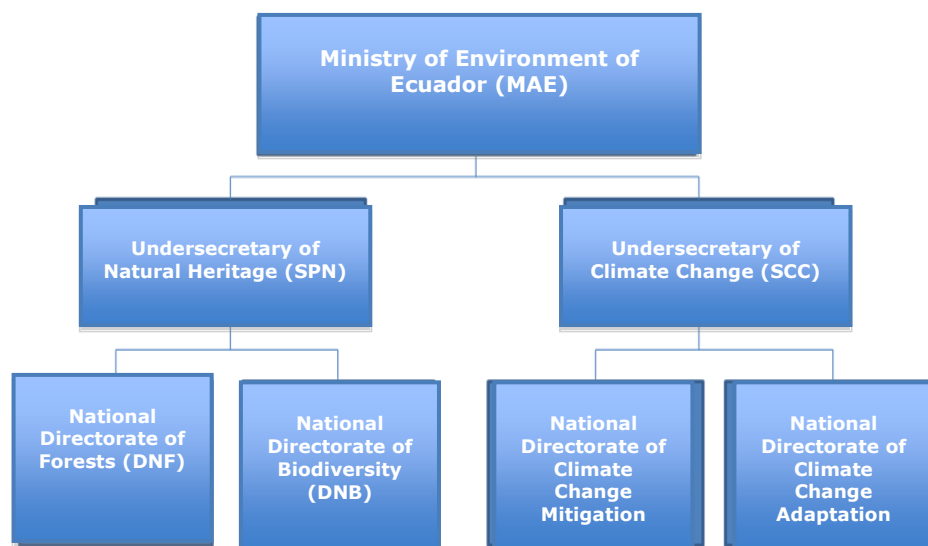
Ministry of Environment of Ecuador (MAE)

Undersecretary of Natural Heritage (SPN)

Undersecretary of Climate Change (SCC)

National Directorate of Forests (DNF)

National Directorate of Biodiversity (DNB)

National Directorate of Climate Change Mitigation

National Directorate of Climate Change Adaptation